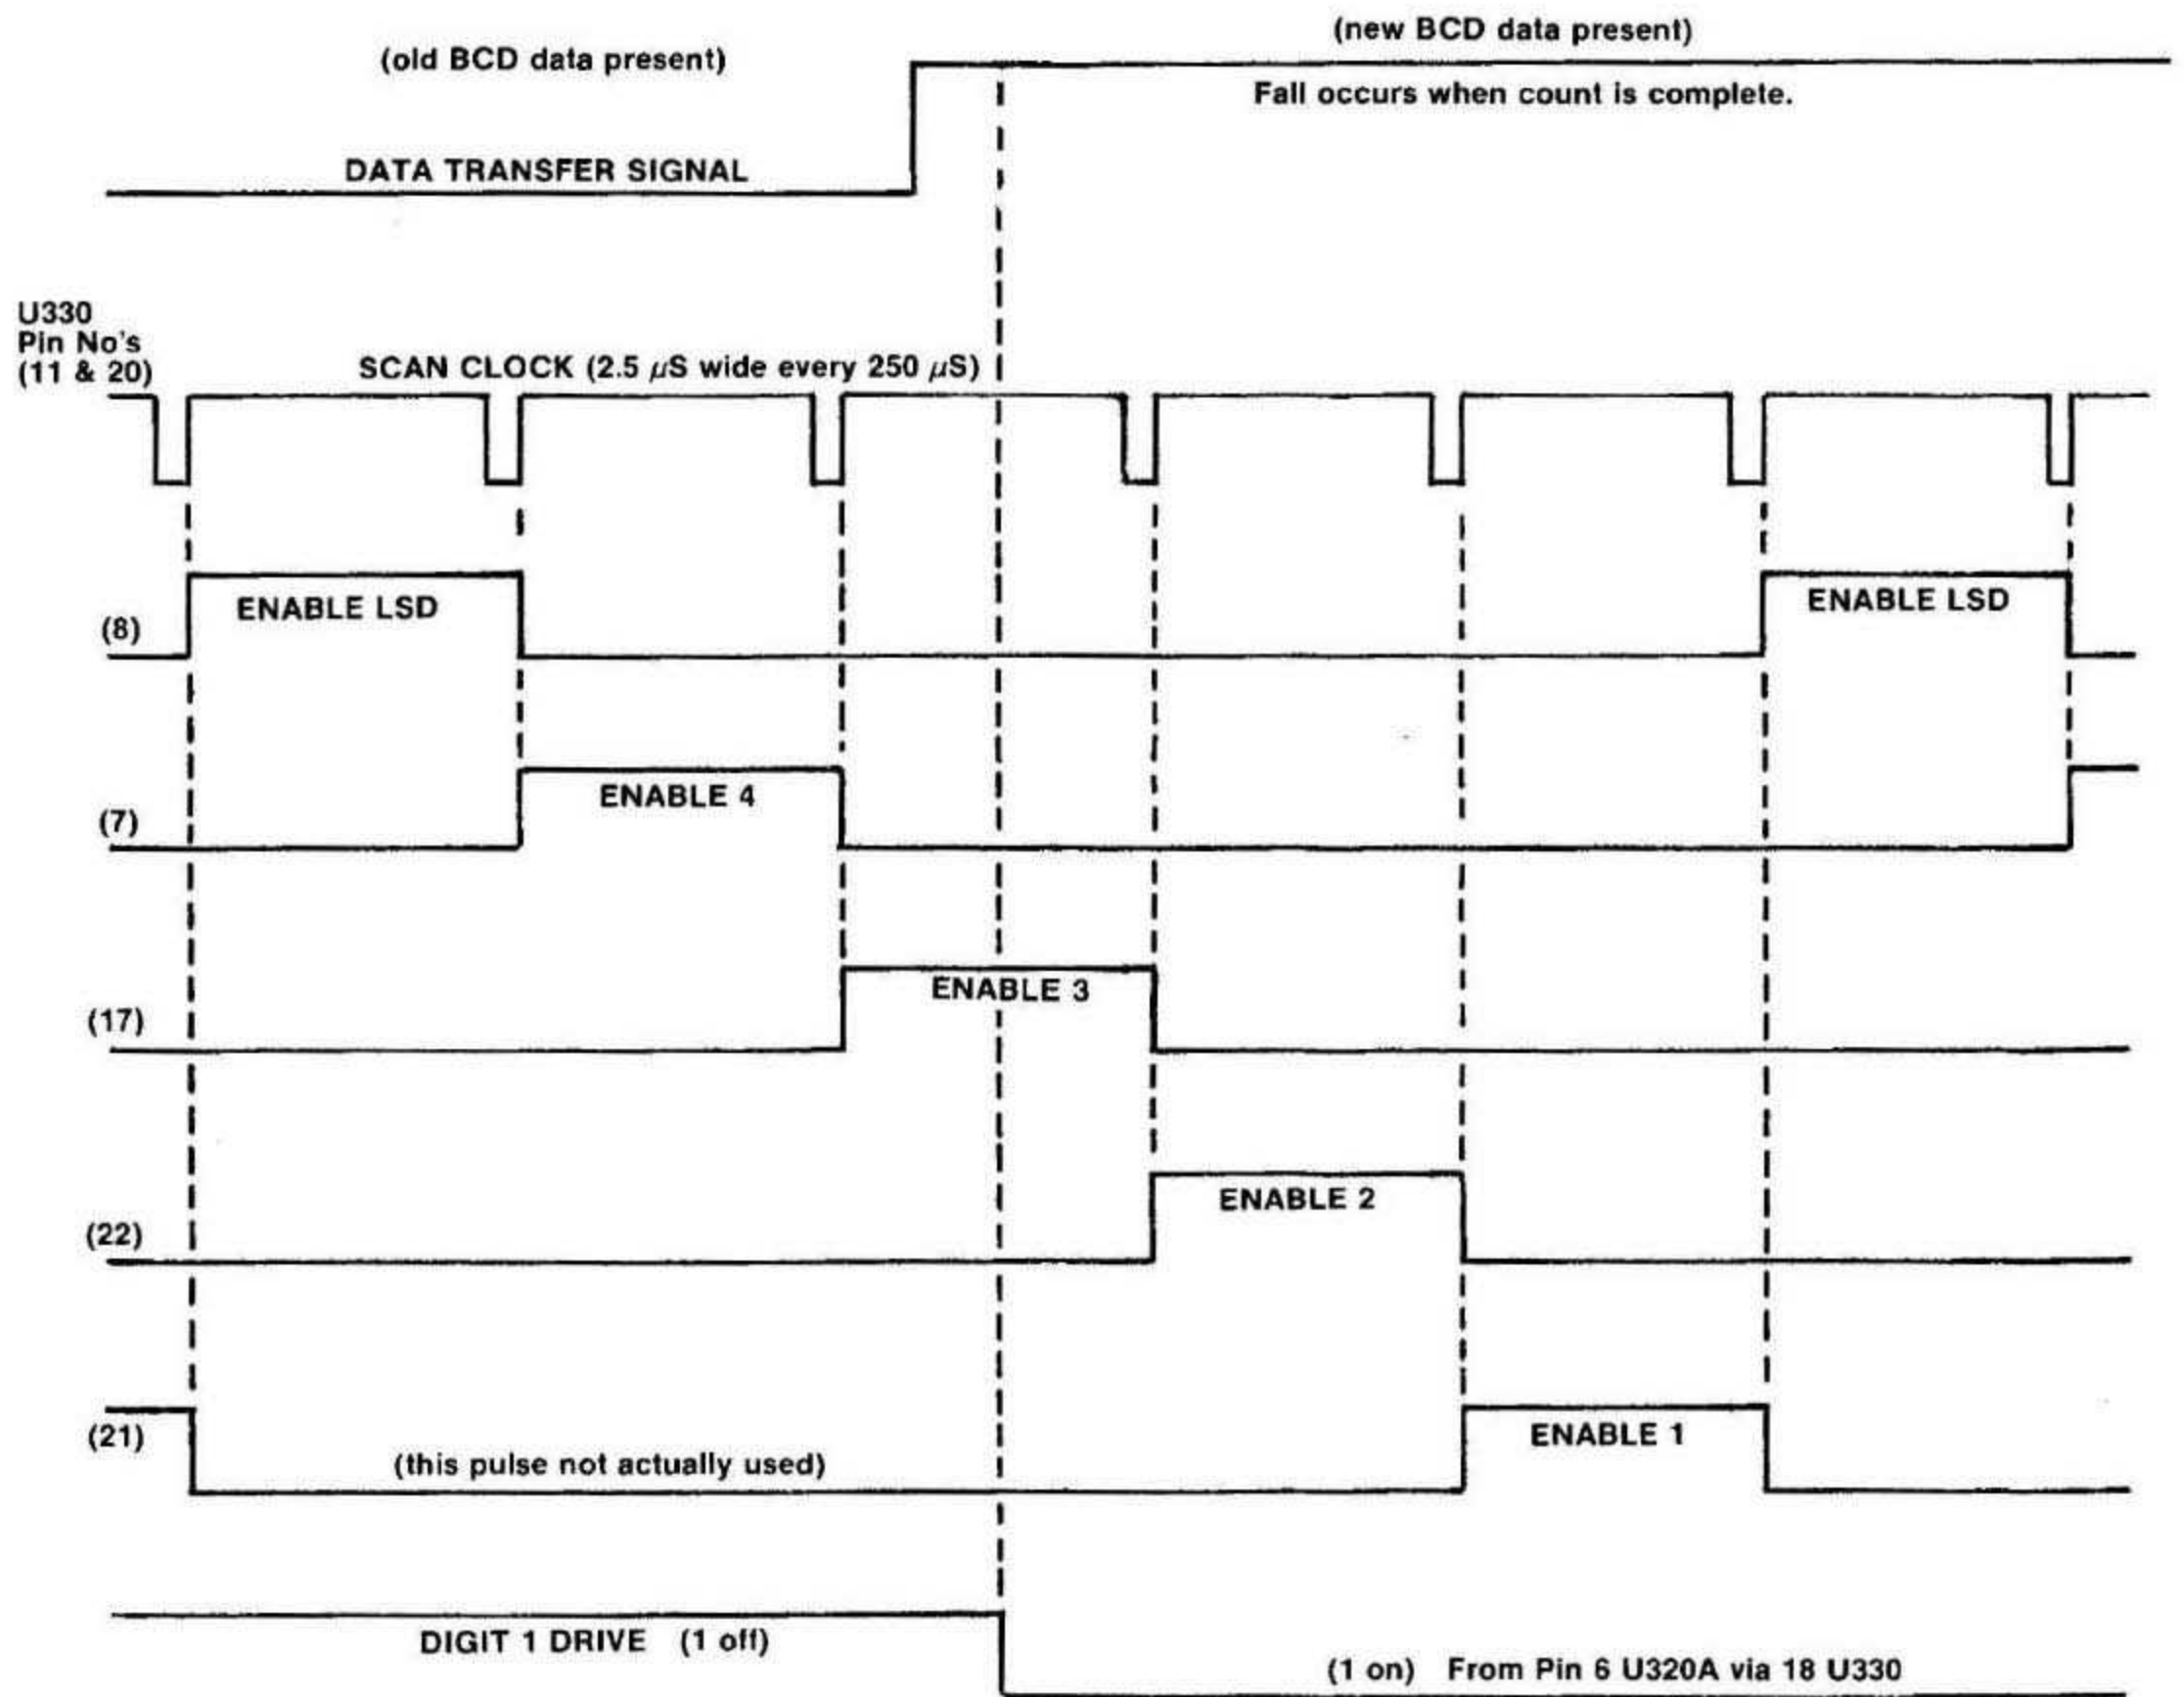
(old BCD data present)

(new BCD data present)

Fall occurs when count is complete.

DATA TRANSFER SIGNAL

U330
Pin No's
(11 & 20)

SCAN CLOCK (2.5 $\mu$S wide every 250 $\mu$S)

(8)

ENABLE LSD

ENABLE LSD

(7)

ENABLE 4

(17)

ENABLE 3

(22)

ENABLE 2

(21)

(this pulse not actually used)

ENABLE 1

DIGIT 1 DRIVE (1 off)

(1 on) From Pin 6 U320A via 18 U330